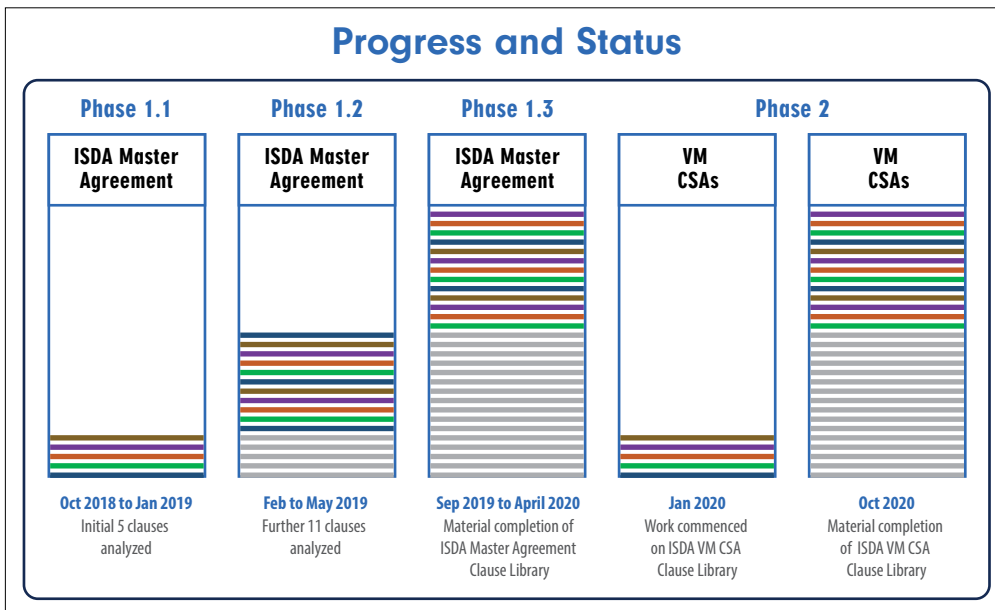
Progress and Status

Phase 1.1

ISDA Master Agreement

Oct 2018 to Jan 2019
Initial 5 clauses analyzed

Phase 1.2

ISDA Master Agreement

Feb to May 2019
Further 11 clauses analyzed

Phase 1.3

ISDA Master Agreement

Sep 2019 to April 2020
Material completion of ISDA Master Agreement Clause Library

Phase 2

VM CSAs

Jan 2020
Work commenced on ISDA VM CSA Clause Library

VM CSAs

Oct 2020
Material completion of ISDA VM CSA Clause Library